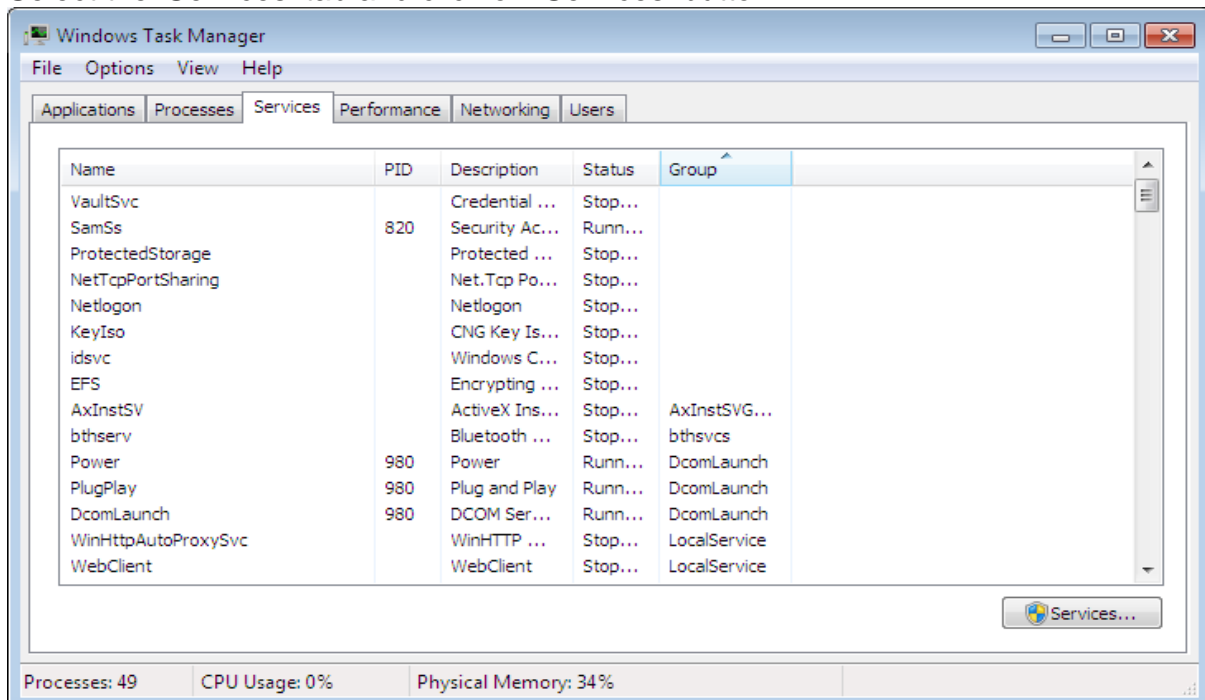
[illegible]

Windows Task Manager

File Options View Help

Applications Processes Services Performance Networking Users

| Name | PID | Description | Status | Group |
|---|---|---|---|---|
| VaultSvc | | Credential ... | Stop... | |
| SamSs | 820 | Security Ac... | Runn... | |
| ProtectedStorage | | Protected ... | Stop... | |
| NetTcpPortSharing | | Net.Tcp Po... | Stop... | |
| Netlogon | | Netlogon | Stop... | |
| KeyIso | | CNG Key Is... | Stop... | |
| idsvc | | Windows C... | Stop... | |
| EFS | | Encrypting ... | Stop... | |
| AxInstSV | | ActiveX Ins... | Stop... | AxInstSVG... |
| bthserv | | Bluetooth ... | Stop... | bthsvcs |
| Power | 980 | Power | Runn... | DcomLaunch |
| PlugPlay | 980 | Plug and Play | Runn... | DcomLaunch |
| DcomLaunch | 980 | DCOM Ser... | Runn... | DcomLaunch |
| WinHttpAutoProxySvc | | WinHTTP ... | Stop... | LocalService |
| WebClient | | WebClient | Stop... | LocalService |

Services...

Processes: 49 CPU Usage: 0% Physical Memory: 34%